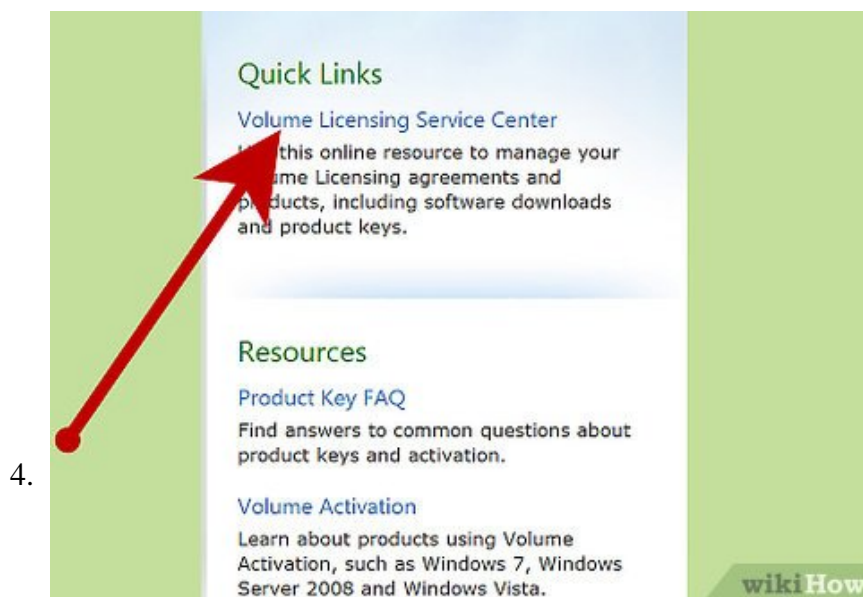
4.

Quick Links

Volume Licensing Service Center

U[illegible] this online resource to manage your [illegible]ume Licensing agreements and pr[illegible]ducts, including software downloads and product keys.

Resources

Product Key FAQ

Find answers to common questions about product keys and activation.

Volume Activation

Learn about products using Volume Activation, such as Windows 7, Windows Server 2008 and Windows Vista.

wikiHow